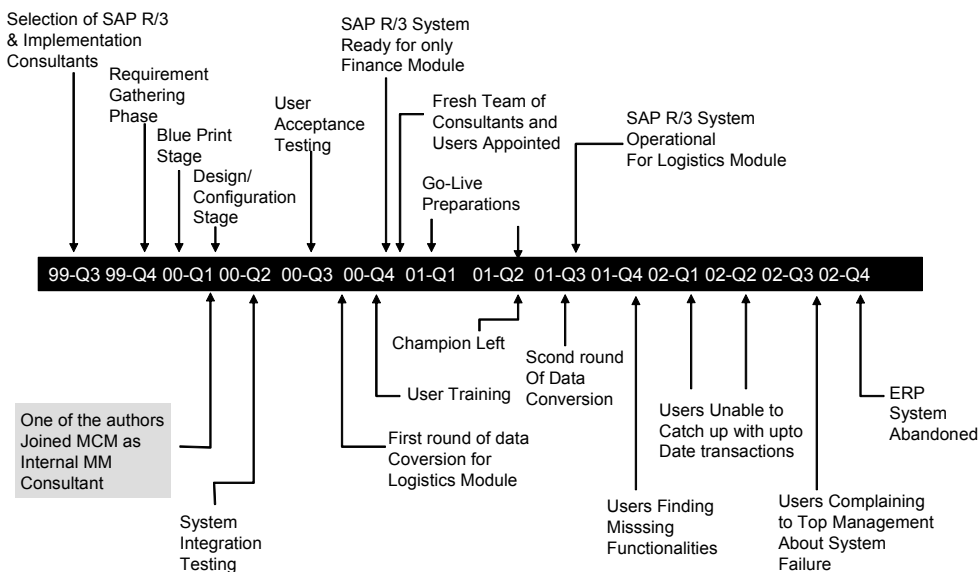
Selection of SAP R/3 & Implementation Consultants

Requirement Gathering Phase

Blue Print Stage

Design/ Configuration Stage

User Acceptance Testing

SAP R/3 System Ready for only Finance Module

Fresh Team of Consultants and Users Appointed

Go-Live Preparations

SAP R/3 System Operational For Logistics Module

99-Q3 99-Q4 00-Q1 00-Q2 00-Q3 00-Q4 01-Q1 01-Q2 01-Q3 01-Q4 02-Q1 02-Q2 02-Q3 02-Q4

One of the authors Joined MCM as Internal MM Consultant

System Integration Testing

First round of data Coversion for Logistics Module

User Training

Champion Left

Scond round Of Data Conversion

Users Finding Misssing Functionalities

Users Unable to Catch up with upto Date transactions

Users Complaining to Top Management About System Failure

ERP System Abandoned